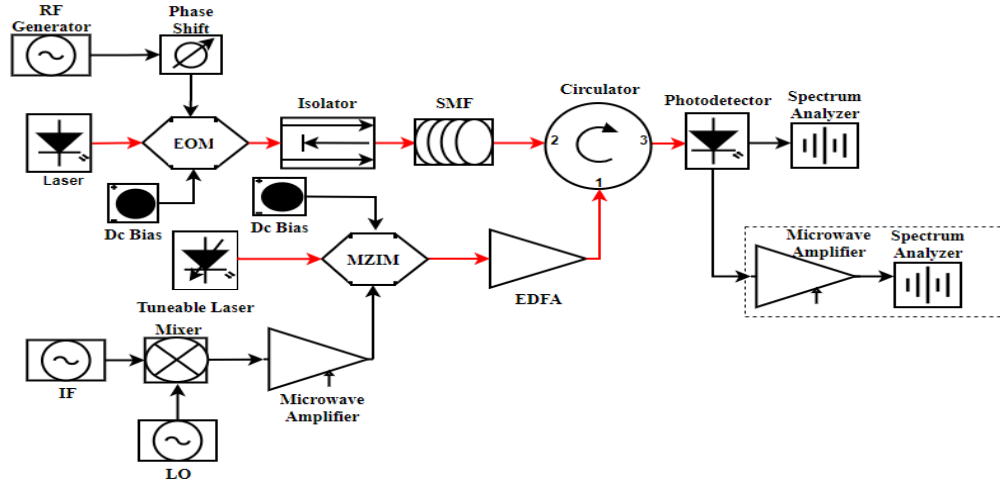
RF Generator

Phase Shift

Laser

EOM

Dc Bias

Isolator

SMF

Circulator

2

3

1

Photodetector

Spectrum Analyzer

Dc Bias

MZIM

EDFA

Tuneable Laser

Mixer

IF

LO

Microwave Amplifier

Microwave Amplifier

Spectrum Analyzer